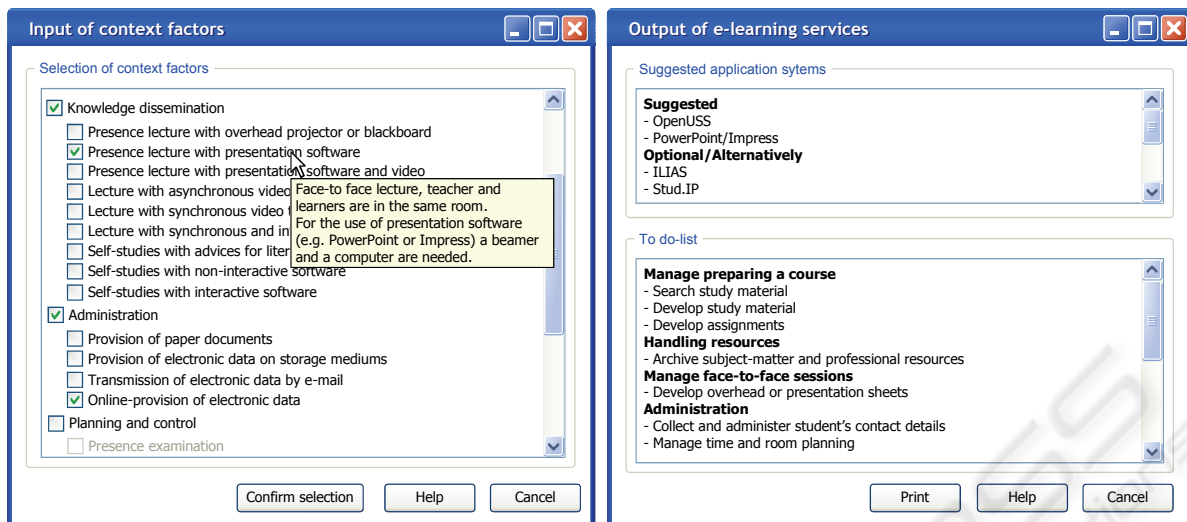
Input of context factors

Selection of context factors

Knowledge dissemination
Presence lecture with overhead projector or blackboard
Presence lecture with presentation software
Presence lecture with presentation software and video
Lecture with asynchronous video
Lecture with synchronous video
Lecture with synchronous and in
Self-studies with advices for liter
Self-studies with non-interactive software
Self-studies with interactive software

Face-to face lecture, teacher and learners are in the same room.
For the use of presentation software (e.g. PowerPoint or Impress) a beamer and a computer are needed.

Administration
Provision of paper documents
Provision of electronic data on storage mediums
Transmission of electronic data by e-mail
Online-provision of electronic data
Planning and control
Presence examination

Confirm selection
Help
Cancel

Output of e-learning services

Suggested application sytems

**Suggested**
- OpenUSS
- PowerPoint/Impress
**Optional/Alternatively**
- ILIAS
- Stud.IP

To do-list

**Manage preparing a course**
- Search study material
- Develop study material
- Develop assignments
**Handling resources**
- Archive subject-matter and professional resources
**Manage face-to-face sessions**
- Develop overhead or presentation sheets
**Administration**
- Collect and administer student's contact details
- Manage time and room planning

Print
Help
Cancel